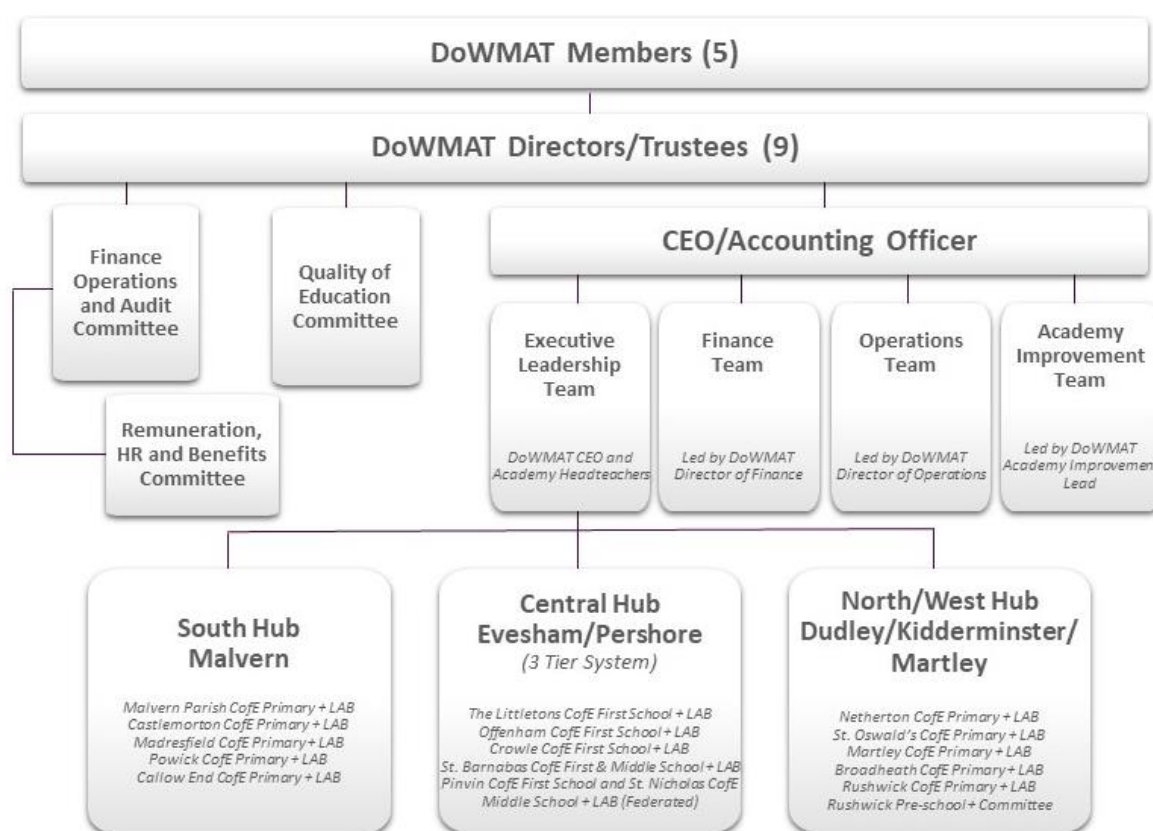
DoWMAT Members (5)

DoWMAT Directors/Trustees (9)

Finance Operations and Audit Committee

Quality of Education Committee

Remuneration, HR and Benefits Committee

CEO/Accounting Officer

Executive Leadership Team

DoWMAT CEO and Academy Headteachers

Finance Team

Led by DoWMAT Director of Finance

Operations Team

Led by DoWMAT Director of Operations

Academy Improvement Team

Led by DoWMAT Academy Improvemen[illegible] Lead

South Hub Malvern

Malvern Parish CofE Primary + LAB
Castlemorton CofE Primary + LAB
Madresfield CofE Primary + LAB
Powick CofE Primary + LAB
Callow End CofE Primary + LAB

Central Hub Evesham/Pershore

(3 Tier System)

The Littletons CofE First School + LAB
Offenham CofE First School + LAB
Crowle CofE First School + LAB
St. Barnabas CofE First & Middle School + LAB
Pinvin CofE First School and St. Nicholas CofE Middle School + LAB (Federated)

North/West Hub Dudley/Kidderminster/ Martley

Netherton CofE Primary + LAB
St. Oswald's CofE Primary + LAB
Martley CofE Primary + LAB
Broadheath CofE Primary + LAB
Rushwick CofE Primary + LAB
Rushwick Pre-school + Committee